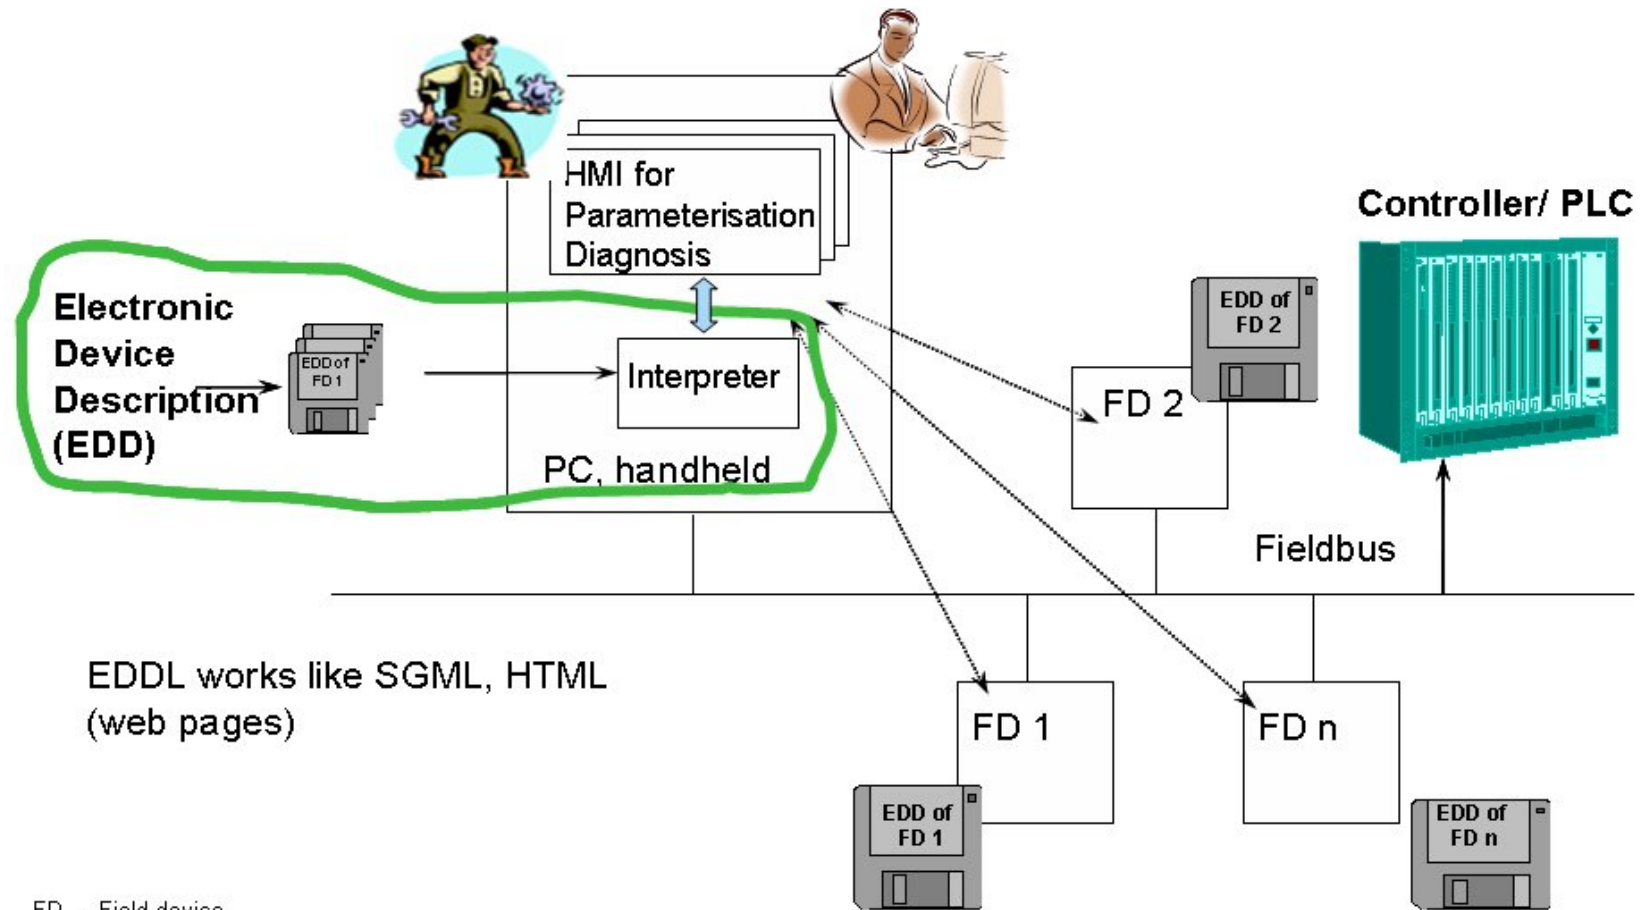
HMI for Parameterisation Diagnosis

Controller/ PLC

Electronic Device Description (EDD)

EDD of FD 1

Interpreter

EDD of FD 2

FD 2

PC, handheld

Fieldbus

EDDL works like SGML, HTML (web pages)

FD 1

FD n

EDD of FD 1

EDD of FD n

FD ... Field device